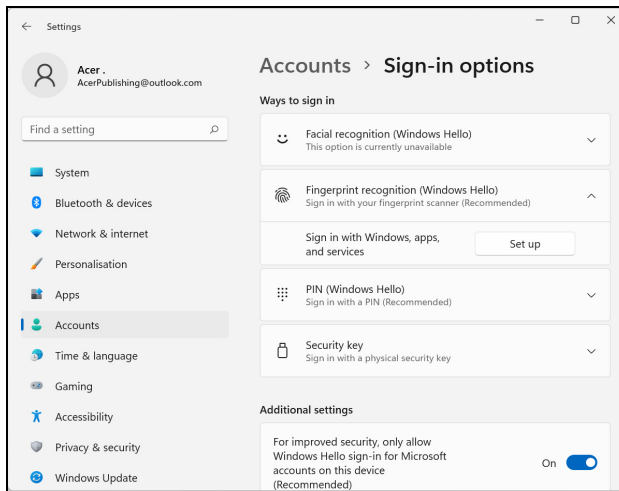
Settings

Acer .
AcerPublishing@outlook.com

Find a setting

System
Bluetooth & devices
Network & internet
Personalisation
Apps
Accounts
Time & language
Gaming
Accessibility
Privacy & security
Windows Update

Accounts › Sign-in options

Ways to sign in

Facial recognition (Windows Hello)
This option is currently unavailable

Fingerprint recognition (Windows Hello)
Sign in with your fingerprint scanner (Recommended)

Sign in with Windows, apps, and services

Set up

PIN (Windows Hello)
Sign in with a PIN (Recommended)

Security key
Sign in with a physical security key

Additional settings

For improved security, only allow Windows Hello sign-in for Microsoft accounts on this device (Recommended)

On